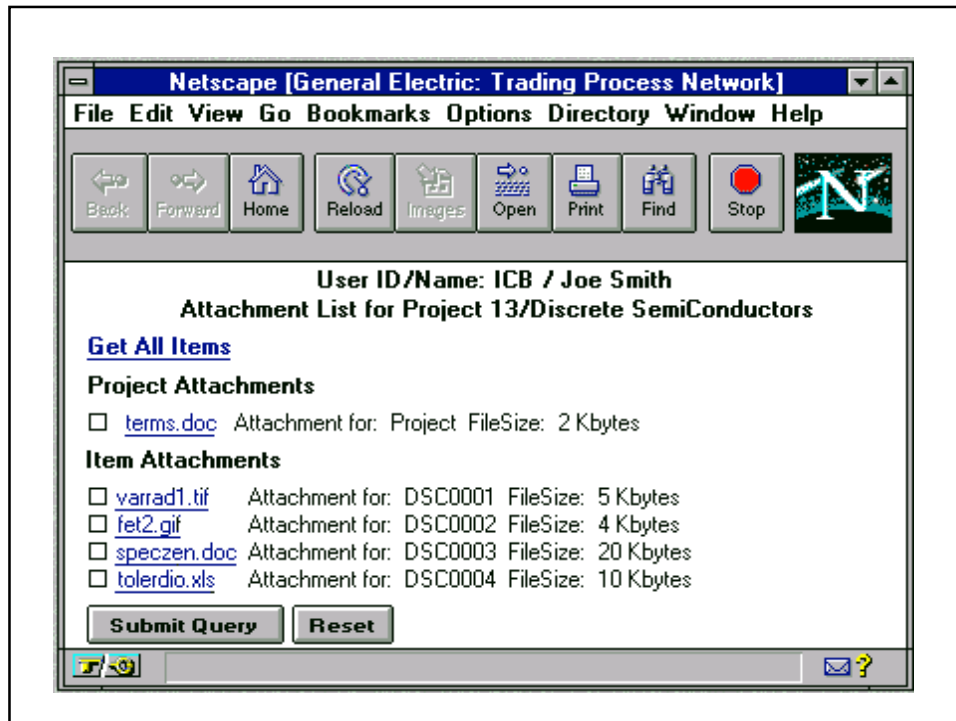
Netscape [General Electric: Trading Process Network]

File Edit View Go Bookmarks Options Directory Window Help

Back Forward Home Reload Images Open Print Find Stop

N

User ID/Name: ICB / Joe Smith
Attachment List for Project 13/Discrete SemiConductors

Get All Items

Project Attachments

☐ terms.doc Attachment for: Project FileSize: 2 Kbytes

Item Attachments

☐ varrad1.tif Attachment for: DSC0001 FileSize: 5 Kbytes
☐ fet2.gif Attachment for: DSC0002 FileSize: 4 Kbytes
☐ speczen.doc Attachment for: DSC0003 FileSize: 20 Kbytes
☐ tolerdio.xls Attachment for: DSC0004 FileSize: 10 Kbytes

Submit Query Reset